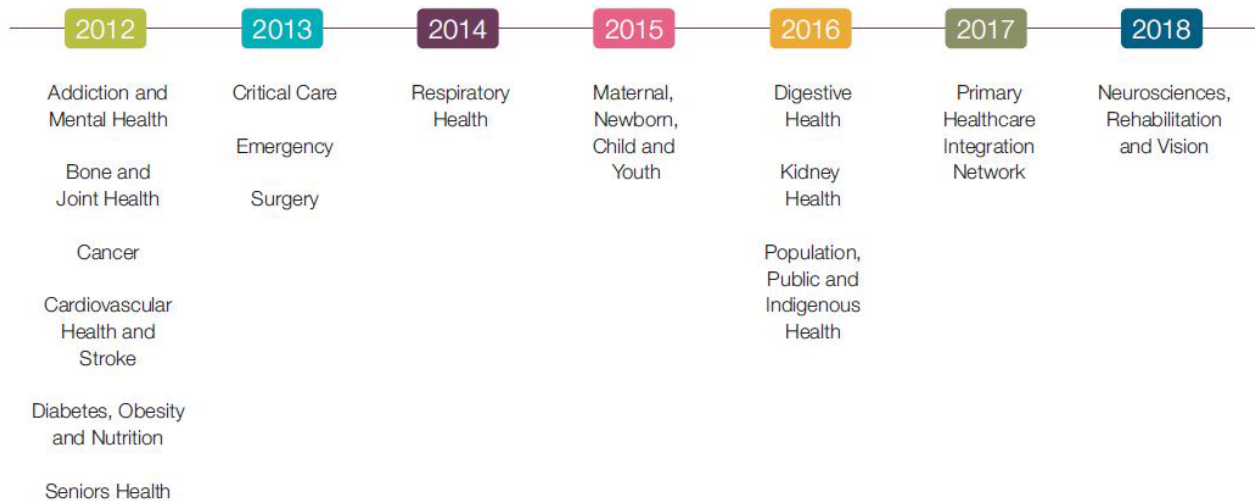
2012

Addiction and Mental Health

Bone and Joint Health

Cancer

Cardiovascular Health and Stroke

Diabetes, Obesity and Nutrition

Seniors Health

2013

Critical Care

Emergency

Surgery

2014

Respiratory Health

2015

Maternal, Newborn, Child and Youth

2016

Digestive Health

Kidney Health

Population, Public and Indigenous Health

2017

Primary Healthcare Integration Network

2018

Neurosciences, Rehabilitation and Vision